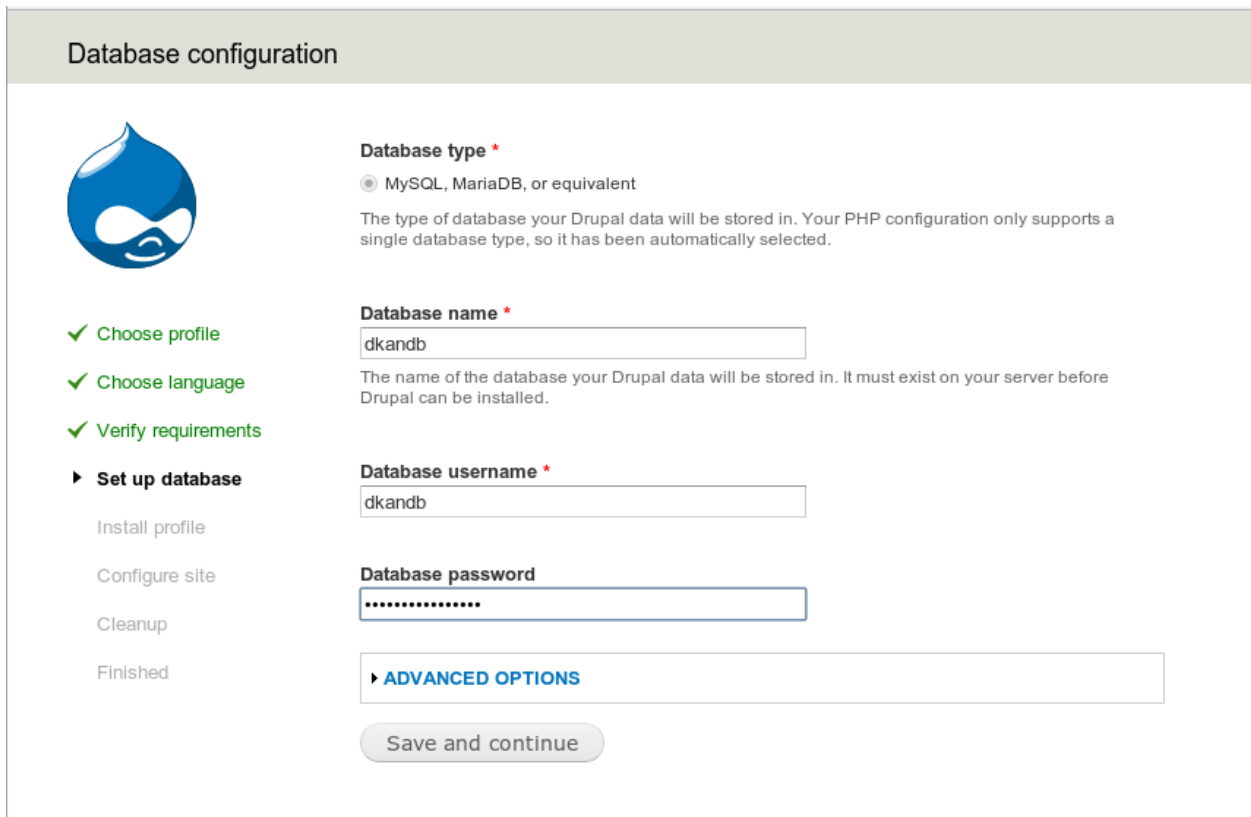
Database configuration

✓ Choose profile
✓ Choose language
✓ Verify requirements
▸ Set up database
Install profile
Configure site
Cleanup
Finished

Database type *
MySQL, MariaDB, or equivalent
The type of database your Drupal data will be stored in. Your PHP configuration only supports a single database type, so it has been automatically selected.

Database name *
dkandb
The name of the database your Drupal data will be stored in. It must exist on your server before Drupal can be installed.

Database username *
dkandb

Database password
••••••••••••••••

▸ ADVANCED OPTIONS

Save and continue